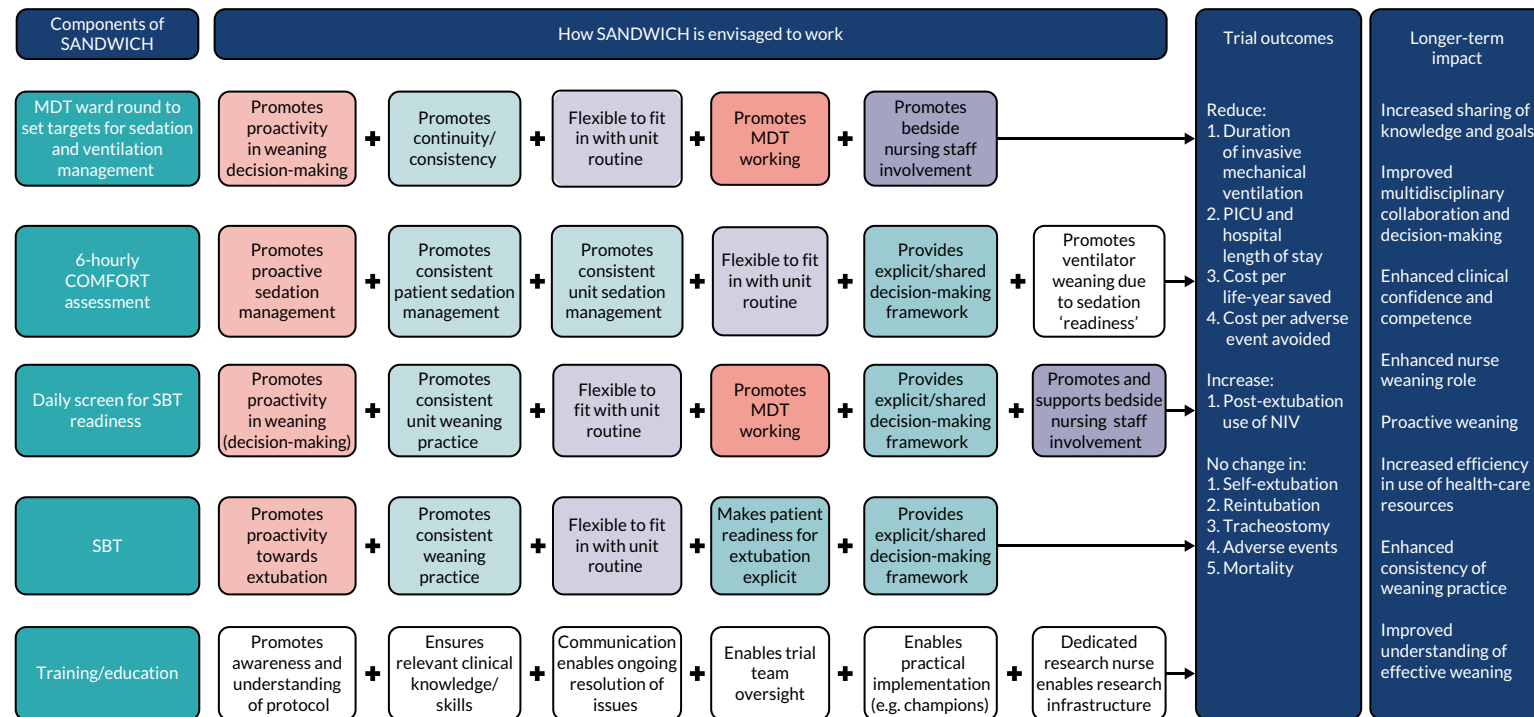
Components of SANDWICH

How SANDWICH is envisaged to work

Trial outcomes

Longer-term impact

MDT ward round to set targets for sedation and ventilation management

Promotes proactivity in weaning decision-making + Promotes continuity/ consistency + Flexible to fit in with unit routine + Promotes MDT working + Promotes bedside nursing staff involvement

6-hourly COMFORT assessment

Promotes proactive sedation management + Promotes consistent patient sedation management + Promotes consistent unit sedation management + Flexible to fit in with unit routine + Provides explicit/shared decision-making framework + Promotes ventilator weaning due to sedation 'readiness'

Daily screen for SBT readiness

Promotes proactivity in weaning (decision-making) + Promotes consistent unit weaning practice + Flexible to fit with unit routine + Promotes MDT working + Provides explicit/shared decision-making framework + Promotes and supports bedside nursing staff involvement

SBT

Promotes proactivity towards extubation + Promotes consistent weaning practice + Flexible to fit in with unit routine + Makes patient readiness for extubation explicit + Provides explicit/shared decision-making framework

Training/education

Promotes awareness and understanding of protocol + Ensures relevant clinical knowledge/ skills + Communication enables ongoing resolution of issues + Enables trial team oversight + Enables practical implementation (e.g. champions) + Dedicated research nurse enables research infrastructure

Reduce:
1. Duration of invasive mechanical ventilation
2. PICU and hospital length of stay
3. Cost per life-year saved
4. Cost per adverse event avoided

Increase:
1. Post-extubation use of NIV

No change in:
1. Self-extubation
2. Reintubation
3. Tracheostomy
4. Adverse events
5. Mortality

Increased sharing of knowledge and goals

Improved multidisciplinary collaboration and decision-making

Enhanced clinical confidence and competence

Enhanced nurse weaning role

Proactive weaning

Increased efficiency in use of health-care resources

Enhanced consistency of weaning practice

Improved understanding of effective weaning